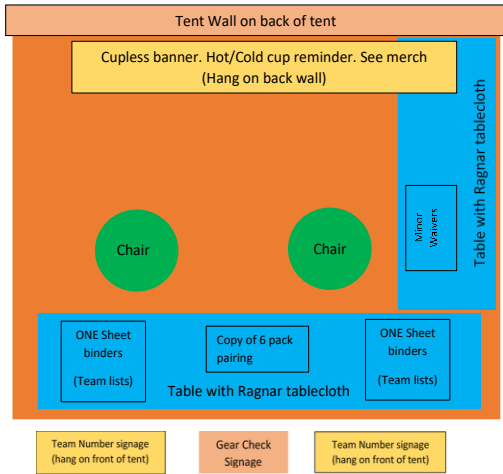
Tent Wall on back of tent

Cupless banner. Hot/Cold cup reminder. See merch
(Hang on back wall)

Table with Ragnar tablecloth

Minor Waivers

Chair

Chair

ONE Sheet binders

(Team lists)

Copy of 6 pack pairing

ONE Sheet binders

(Team lists)

Table with Ragnar tablecloth

Team Number signage
(hang on front of tent)

Gear Check Signage

Team Number signage
(hang on front of tent)